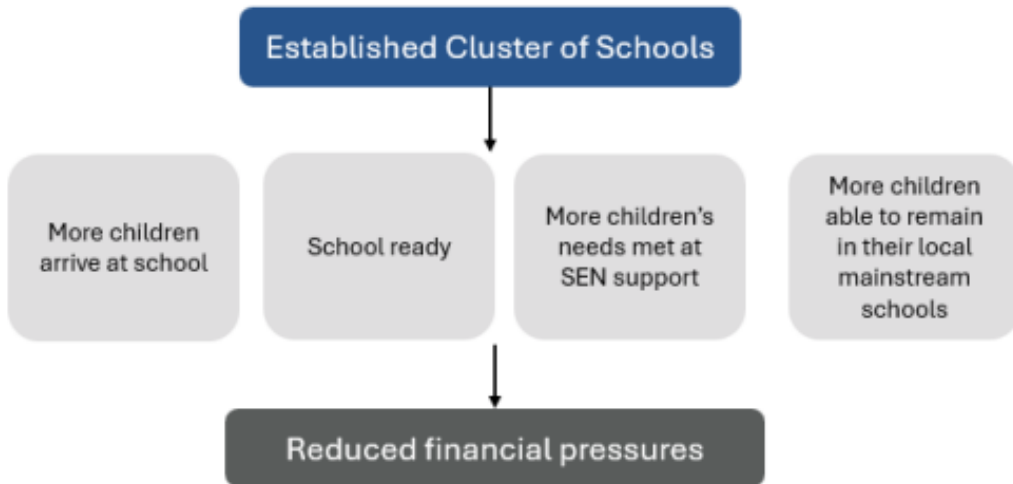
Established Cluster of Schools

More children arrive at school

School ready

More children's needs met at SEN support

More children able to remain in their local mainstream schools

Reduced financial pressures